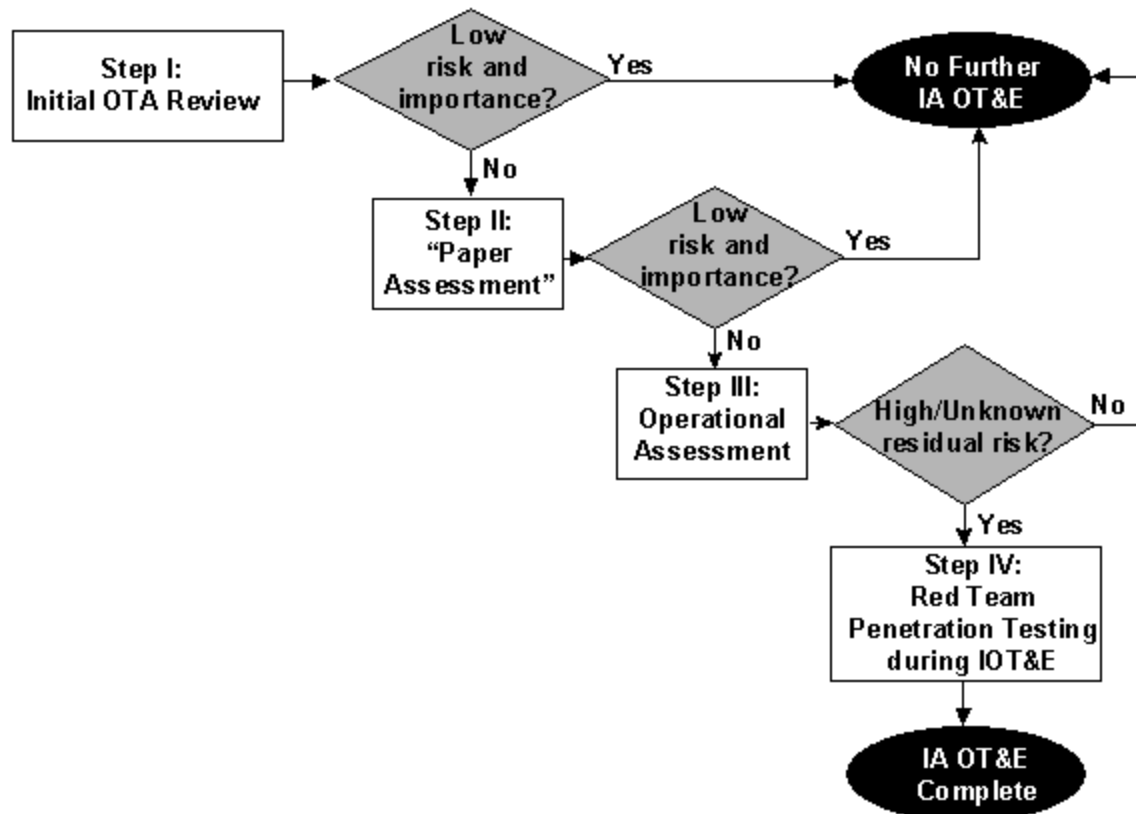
Step I:
Initial OTA Review

Low risk and importance?

Yes

No Further IA OT&E

No

Step II:
"Paper Assessment"

Low risk and importance?

Yes

No

Step III:
Operational Assessment

High/Unknown residual risk?

No

Yes

Step IV:
Red Team Penetration Testing during IOT&E

IA OT&E Complete